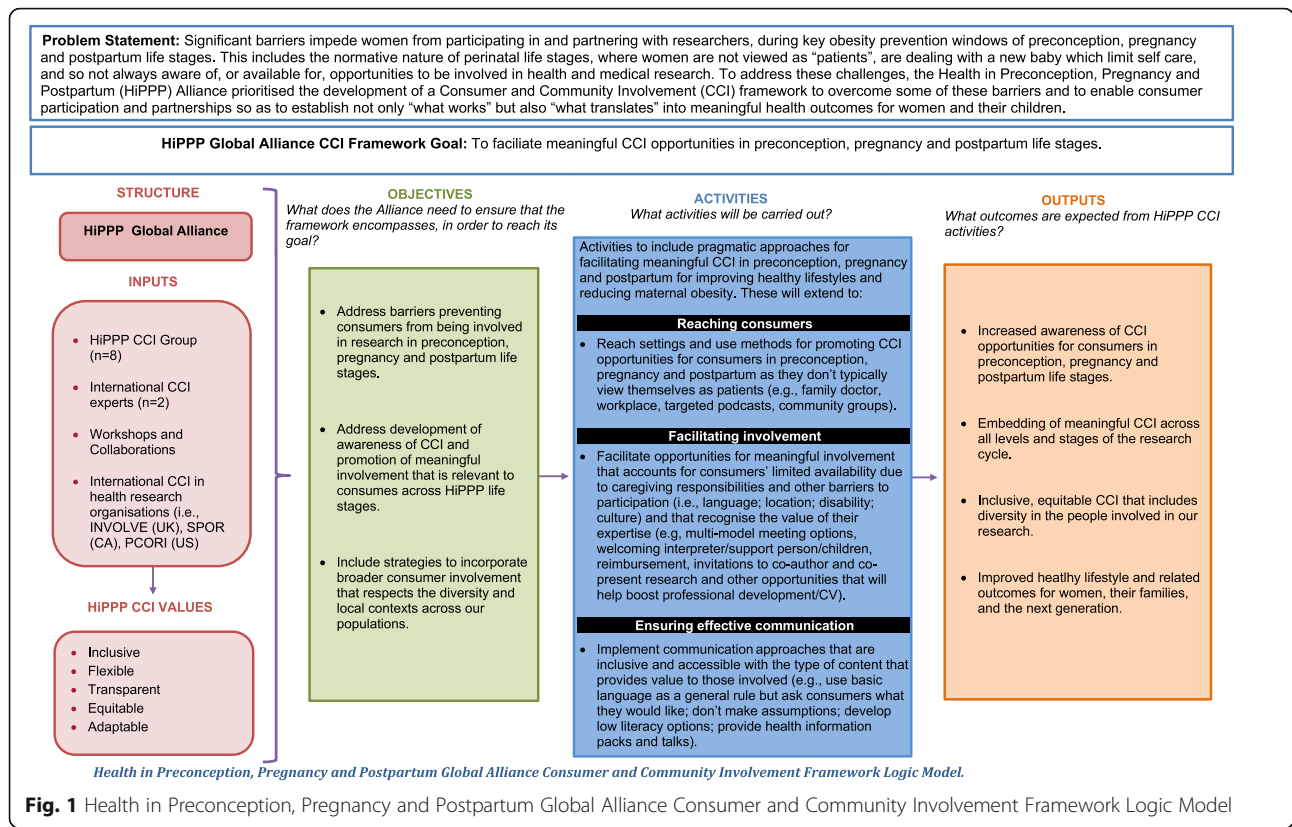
**Problem Statement:** Significant barriers impede women from participating in and partnering with researchers, during key obesity prevention windows of preconception, pregnancy and postpartum life stages. This includes the normative nature of perinatal life stages, where women are not viewed as "patients", are dealing with a new baby which limit self care, and so not always aware of, or available for, opportunities to be involved in health and medical research. To address these challenges, the Health in Preconception, Pregnancy and Postpartum (HiPPP) Alliance prioritised the development of a Consumer and Community Involvement (CCI) framework to overcome some of these barriers and to enable consumer participation and partnerships so as to establish not only "what works" but also "what translates" into meaningful health outcomes for women and their children.

**HiPPP Global Alliance CCI Framework Goal:** To faciliate meaningful CCI opportunities in preconception, pregnancy and postpartum life stages.

STRUCTURE

HiPPP Global Alliance

INPUTS

- HiPPP CCI Group (n=8)
- International CCI experts (n=2)
- Workshops and Collaborations
- International CCI in health research organisations (i.e., INVOLVE (UK), SPOR (CA), PCORI (US)

HiPPP CCI VALUES

- Inclusive
- Flexible
- Transparent
- Equitable
- Adaptable

OBJECTIVES
What does the Alliance need to ensure that the framework encompasses, in order to reach its goal?

- Address barriers preventing consumers from being involved in research in preconception, pregnancy and postpartum life stages.
- Address development of awareness of CCI and promotion of meaningful involvement that is relevant to consumes across HiPPP life stages.
- Include strategies to incorporate broader consumer involvement that respects the diversity and local contexts across our populations.

ACTIVITIES
What activities will be carried out?

Activities to include pragmatic approaches for facilitating meaningful CCI in preconception, pregnancy and postpartum for improving healthy lifestyles and reducing maternal obesity. These will extend to:

Reaching consumers

- Reach settings and use methods for promoting CCI opportunities for consumers in preconception, pregnancy and postpartum as they don't typically view themselves as patients (e.g., family doctor, workplace, targeted podcasts, community groups).

Facilitating involvement

- Facilitate opportunities for meaningful involvement that accounts for consumers' limited availability due to caregiving responsibilities and other barriers to participation (i.e., language; location; disability; culture) and that recognise the value of their expertise (e.g, multi-model meeting options, welcoming interpreter/support person/children, reimbursement, invitations to co-author and co-present research and other opportunities that will help boost professional development/CV).

Ensuring effective communication

- Implement communication approaches that are inclusive and accessible with the type of content that provides value to those involved (e.g., use basic language as a general rule but ask consumers what they would like; don't make assumptions; develop low literacy options; provide health information packs and talks).

OUTPUTS
What outcomes are expected from HiPPP CCI activities?

- Increased awareness of CCI opportunities for consumers in preconception, pregnancy and postpartum life stages.
- Embedding of meaningful CCI across all levels and stages of the research cycle.
- Inclusive, equitable CCI that includes diversity in the people involved in our research.
- Improved heatlhy lifestyle and related outcomes for women, their families, and the next generation.

Health in Preconception, Pregnancy and Postpartum Global Alliance Consumer and Community Involvement Framework Logic Model.

**Fig. 1** Health in Preconception, Pregnancy and Postpartum Global Alliance Consumer and Community Involvement Framework Logic Model